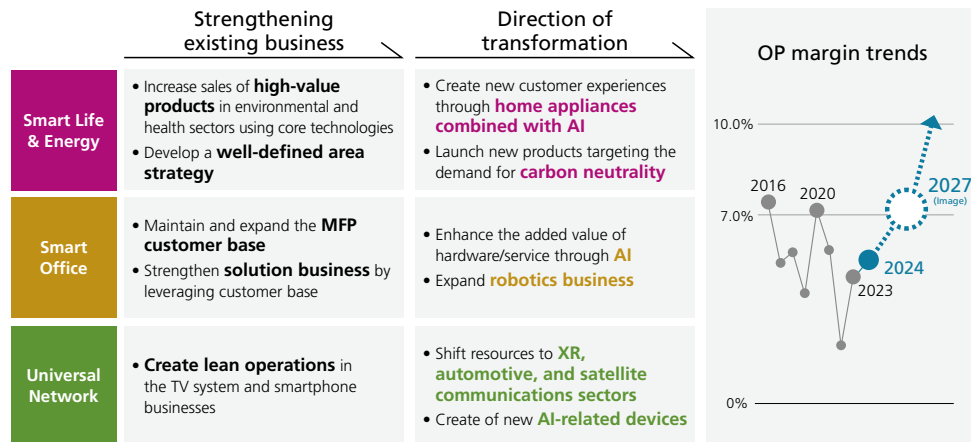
Strengthening existing business

Direction of transformation

OP margin trends

Smart Life & Energy

• Increase sales of **high-value products** in environmental and health sectors using core technologies
• Develop a **well-defined area strategy**

• Create new customer experiences through **home appliances combined with AI**
• Launch new products targeting the demand for **carbon neutrality**

Smart Office

• Maintain and expand the **MFP customer base**
• Strengthen **solution business** by leveraging customer base

• Enhance the added value of hardware/service through **AI**
• Expand **robotics business**

Universal Network

• **Create lean operations** in the TV system and smartphone businesses

• Shift resources to **XR, automotive, and satellite communications sectors**
• Create of new **AI-related devices**

10.0%
7.0%
0%
2016
2020
2023
2024
2027
(Image)